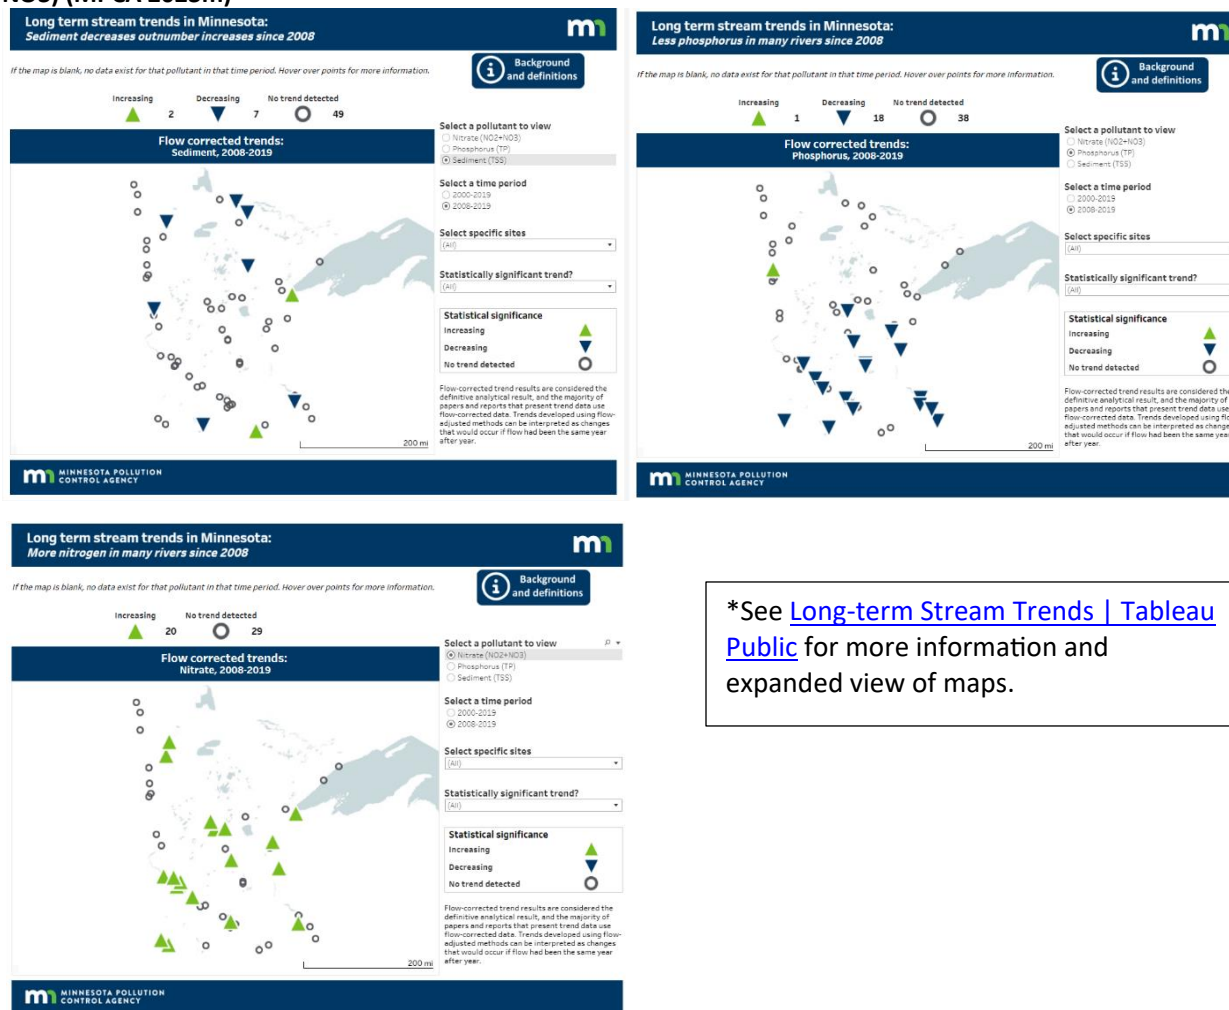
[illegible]

Long term stream trends in Minnesota:
Sediment decreases outnumber increases since 2008

If the map is blank, no data exist for that pollutant in that time period. Hover over points for more information.

Background and definitions

Increasing 2 Decreasing 7 No trend detected 49

Flow corrected trends:
Sediment, 2008-2019

Select a pollutant to view
Nitrate (NO2+NO3)
Phosphorus (TP)
Sediment (TSS)

Select a time period
2000-2019
2008-2019

Select specific sites
(All)

Statistically significant trend?
(All)

Statistical significance
Increasing
Decreasing
No trend detected

Flow-corrected trend results are considered the definitive analytical result, and the majority of papers and reports that present trend data use flow-corrected data. Trends developed using flow-adjusted methods can be interpreted as changes that would occur if flow had been the same year after year.

200 mi

MINNESOTA POLLUTION CONTROL AGENCY

Long term stream trends in Minnesota:
Less phosphorus in many rivers since 2008

If the map is blank, no data exist for that pollutant in that time period. Hover over points for more information.

Background and definitions

Increasing 1 Decreasing 18 No trend detected 38

Flow corrected trends:
Phosphorus, 2008-2019

Select a pollutant to view
Nitrate (NO2+NO3)
Phosphorus (TP)
Sediment (TSS)

Select a time period
2000-2019
2008-2019

Select specific sites
(All)

Statistically significant trend?
(All)

Statistical significance
Increasing
Decreasing
No trend detected

Flow-corrected trend results are considered the definitive analytical result, and the majority of papers and reports that present trend data use flow-corrected data. Trends developed using flow-adjusted methods can be interpreted as changes that would occur if flow had been the same year after year.

200 mi

MINNESOTA POLLUTION CONTROL AGENCY

Long term stream trends in Minnesota:
More nitrogen in many rivers since 2008

If the map is blank, no data exist for that pollutant in that time period. Hover over points for more information.

Background and definitions

Increasing 20 No trend detected 29

Flow corrected trends:
Nitrate, 2008-2019

Select a pollutant to view
Nitrate (NO2+NO3)
Phosphorus (TP)
Sediment (TSS)

Select a time period
2000-2019
2008-2019

Select specific sites
(All)

Statistically significant trend?
(All)

Statistical significance
Increasing
Decreasing
No trend detected

Flow-corrected trend results are considered the definitive analytical result, and the majority of papers and reports that present trend data use flow-corrected data. Trends developed using flow-adjusted methods can be interpreted as changes that would occur if flow had been the same year after year.

200 mi

MINNESOTA POLLUTION CONTROL AGENCY

*See Long-term Stream Trends | Tableau Public for more information and expanded view of maps.